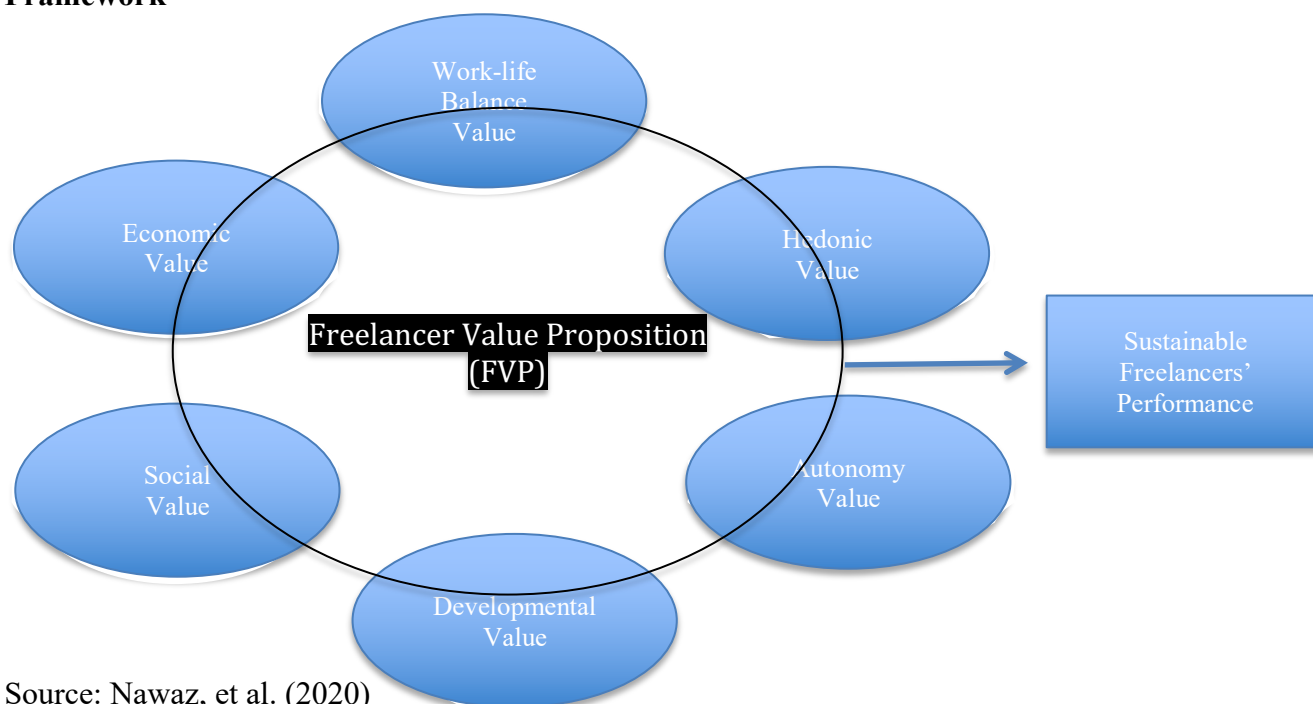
Framework

Work-life Balance Value

Economic Value

Hedonic Value

Freelancer Value Proposition (FVP)

Sustainable Freelancers' Performance

Social Value

Autonomy Value

Developmental Value

Source: Nawaz, et al. (2020)